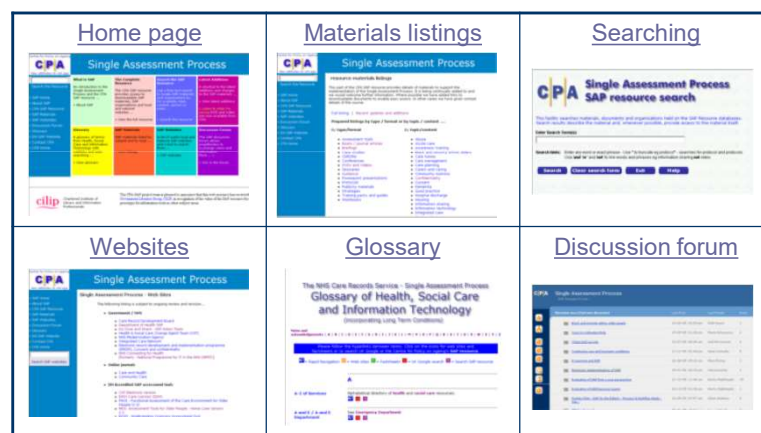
| Home page | Materials listings | Searching |
|---|---|---|
| CPA Single Assessment Process | Single Assessment Process | CPA Single Assessment Process SAP resource search |
| cilip | | Search Clear search form Exit Help |
| Websites | Glossary | Discussion forum |
| CPA Single Assessment Process | The NHS Care Records Service - Single Assessment Process Glossary of Health, Social Care and Information Technology (incorporating Long Term Conditions) | CPA Single Assessment Process |